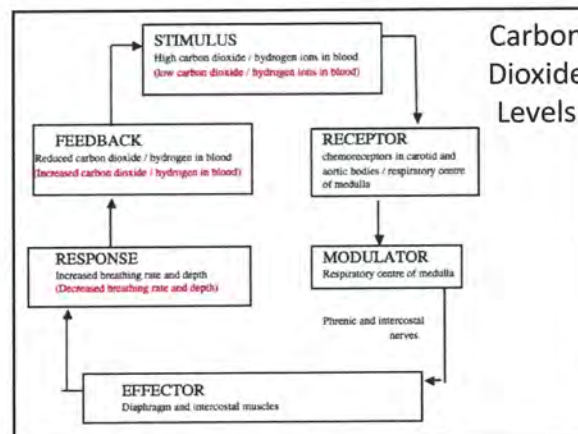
Carbon Dioxide Levels

STIMULUS
High carbon dioxide / hydrogen ions in blood
(low carbon dioxide / hydrogen ions in blood)

RECEPTOR
chemoreceptors in carotid and aortic bodies / respiratory centre of medulla

MODULATOR
Respiratory centre of medulla

Phrenic and intercostal nerves

EFFECTOR
Diaphragm and intercostal muscles

RESPONSE
Increased breathing rate and depth
(Decreased breathing rate and depth)

FEEDBACK
Reduced carbon dioxide / hydrogen in blood
(Increased carbon dioxide / hydrogen in blood)